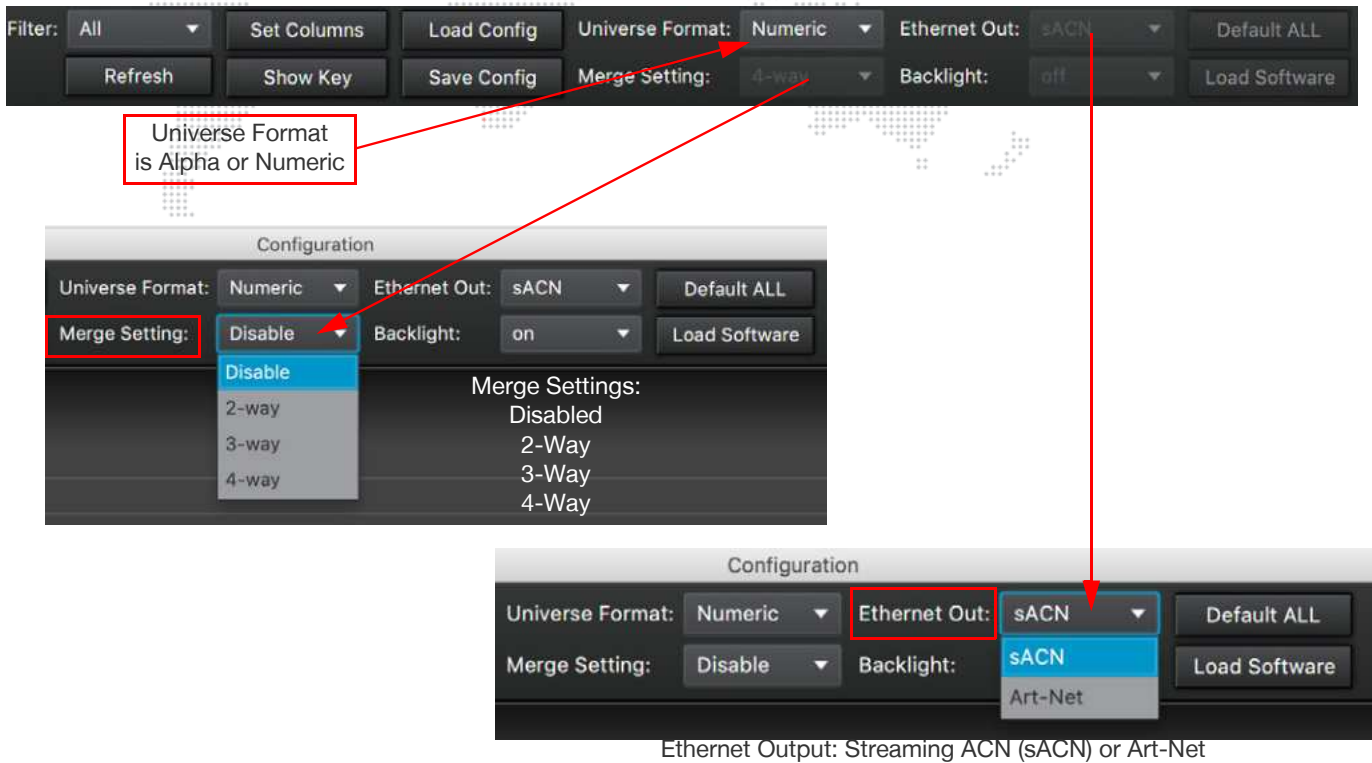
Filter: All Set Columns Load Config Universe Format: Numeric Ethernet Out: sACN Default ALL
Refresh Show Key Save Config Merge Setting: 4-way Backlight: off Load Software

Universe Format is Alpha or Numeric

Configuration
Universe Format: Numeric Ethernet Out: sACN Default ALL
Merge Setting: Disable Backlight: on Load Software
Disable
2-way
3-way
4-way

Merge Settings:
Disabled
2-Way
3-Way
4-Way

Configuration
Universe Format: Numeric Ethernet Out: sACN Default ALL
Merge Setting: Disable Backlight: Load Software
sACN
Art-Net

Ethernet Output: Streaming ACN (sACN) or Art-Net